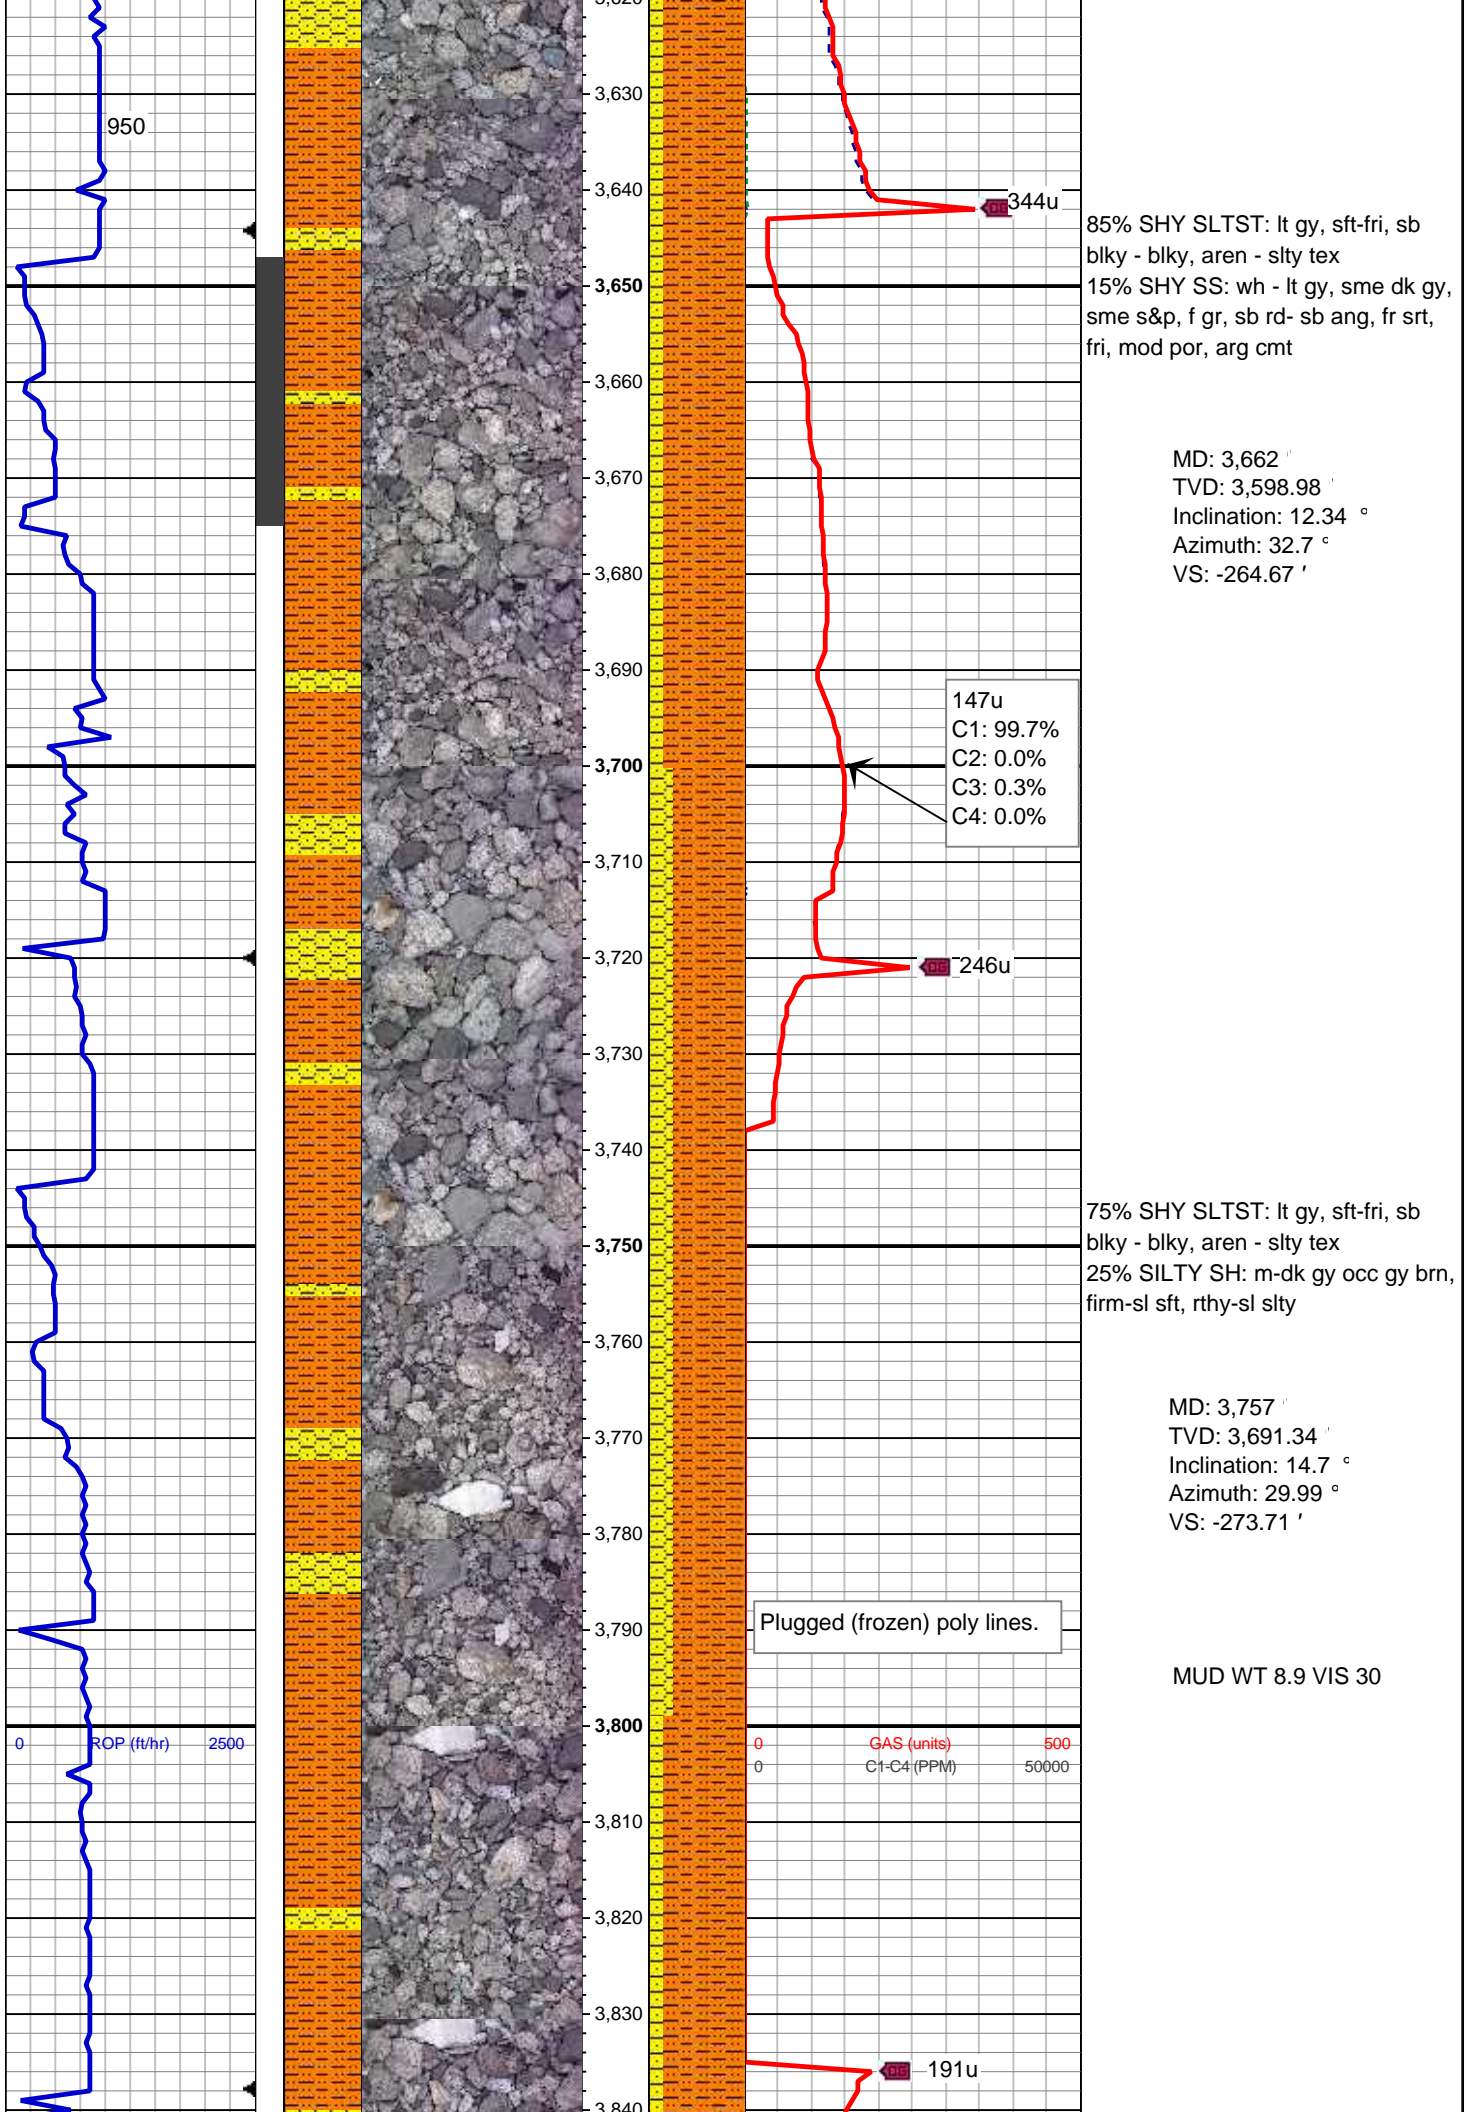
3,620
950
3,630
3,640
344u
85% SHY SLTST: lt gy, sft-fri, sb blky - blky, aren - slty tex
3,650
15% SHY SS: wh - lt gy, sme dk gy, sme s&p, f gr, sb rd- sb ang, fr srt, fri, mod por, arg cmt
3,660
MD: 3,662 '
TVD: 3,598.98 '
Inclination: 12.34 °
Azimuth: 32.7 °
VS: -264.67 '
3,670
3,680
3,690
147u
C1: 99.7%
C2: 0.0%
C3: 0.3%
C4: 0.0%
3,700
3,710
3,720
246u
3,730
3,740
75% SHY SLTST: lt gy, sft-fri, sb blky - blky, aren - slty tex
3,750
25% SILTY SH: m-dk gy occ gy brn, firm-sl sft, rthy-sl slty
3,760
MD: 3,757 '
TVD: 3,691.34 '
Inclination: 14.7 °
Azimuth: 29.99 °
VS: -273.71 '
3,770
3,780
3,790
Plugged (frozen) poly lines.
MUD WT 8.9 VIS 30
3,800
0 ROP (ft/hr) 2500
0 GAS (units) 500
0 C1-C4 (PPM) 50000
3,810
3,820
3,830
191u
3,840